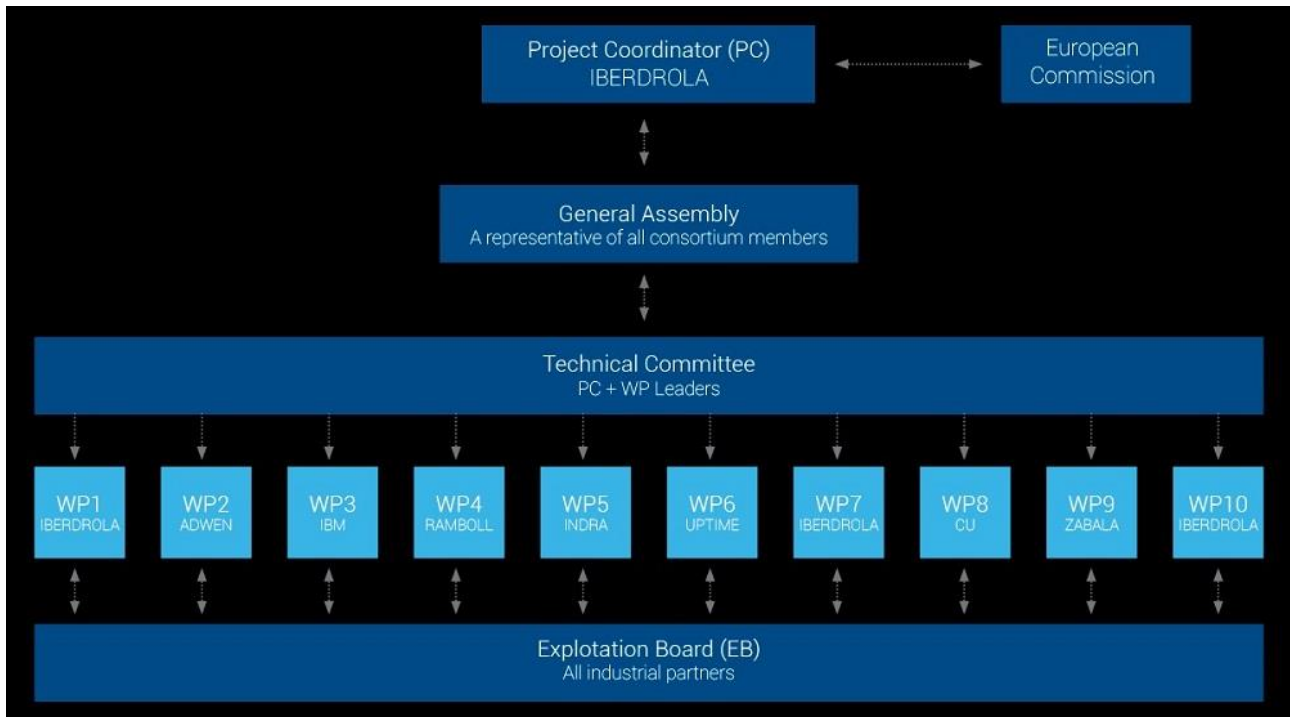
Project Coordinator (PC)
IBERDROLA

European Commission

General Assembly
A representative of all consortium members

Technical Committee
PC + WP Leaders

WP1
IBERDROLA

WP2
ADWEN

WP3
IBM

WP4
RAMBOLL

WP5
INDRA

WP6
UPTIME

WP7
IBERDROLA

WP8
CU

WP9
ZABALA

WP10
IBERDROLA

Explotation Board (EB)
All industrial partners